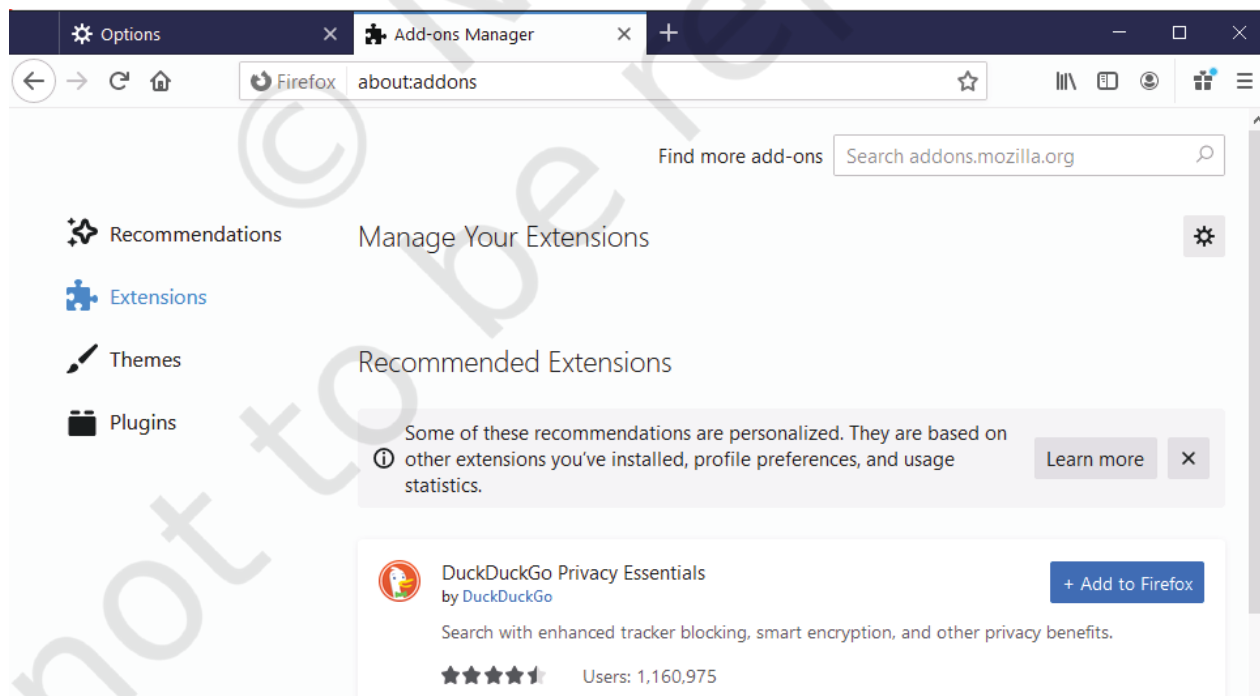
Options

Add-ons Manager

+

Firefox about:addons

Find more add-ons Search addons.mozilla.org

Recommendations

Extensions

Themes

Plugins

Manage Your Extensions

Recommended Extensions

Some of these recommendations are personalized. They are based on other extensions you've installed, profile preferences, and usage statistics.

Learn more

DuckDuckGo Privacy Essentials
by DuckDuckGo

+ Add to Firefox

Search with enhanced tracker blocking, smart encryption, and other privacy benefits.

Users: 1,160,975

not to be re